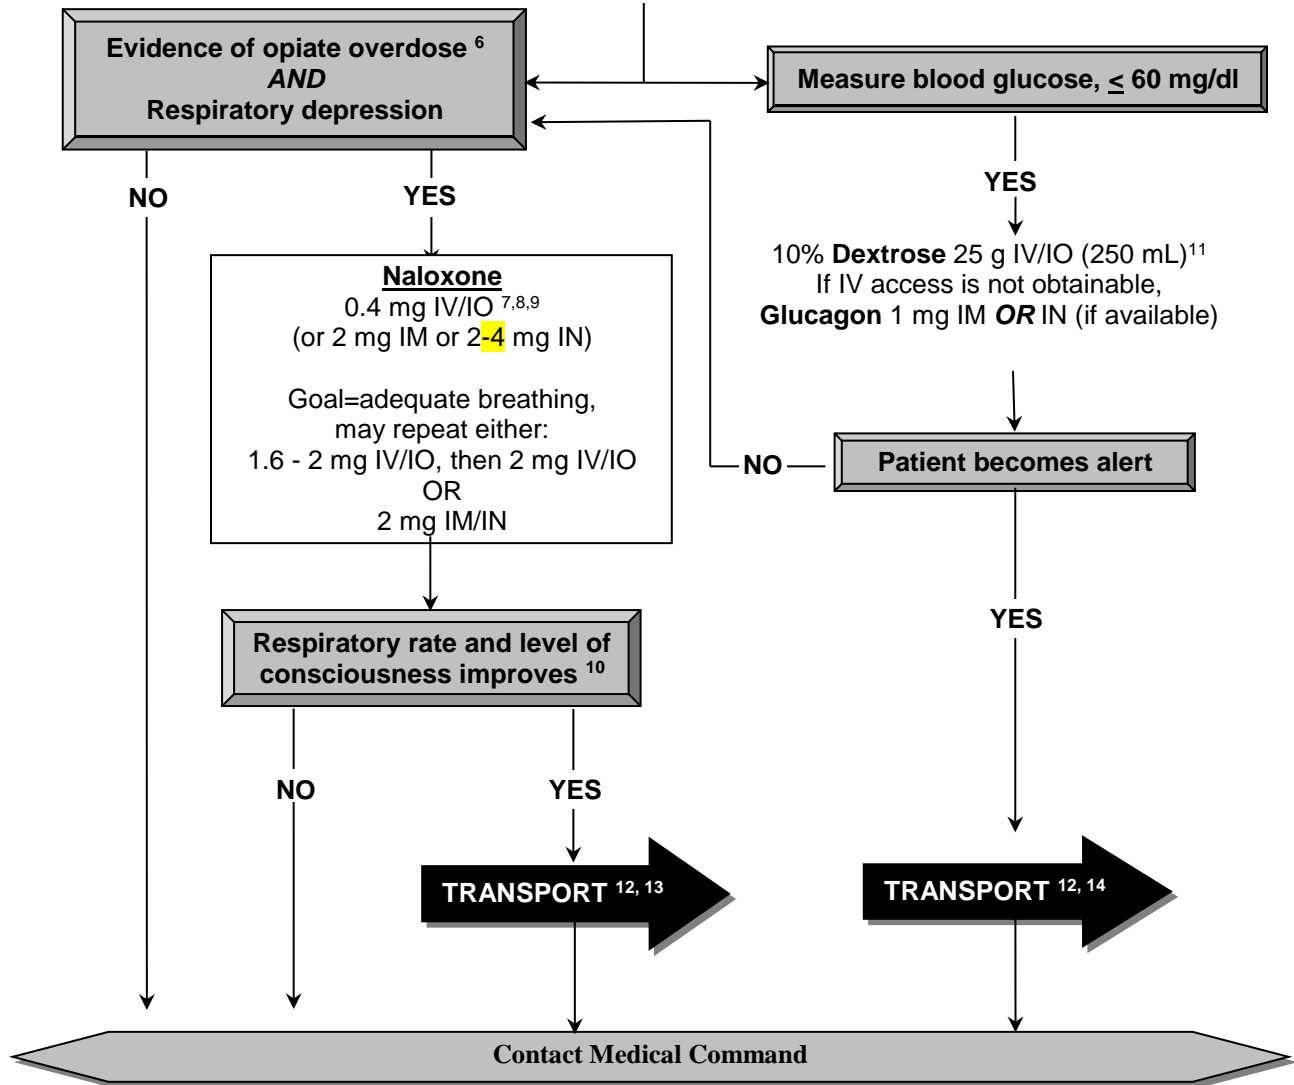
Evidence of opiate overdose $^{6}$
AND
Respiratory depression

Measure blood glucose, $\leq$ 60 mg/dl

NO

YES

YES

Naloxone
0.4 mg IV/IO $^{7,8,9}$
(or 2 mg IM or 2-4 mg IN)

Goal=adequate breathing, may repeat either:
1.6 - 2 mg IV/IO, then 2 mg IV/IO
OR
2 mg IM/IN

10% Dextrose 25 g IV/IO (250 mL)$^{11}$
If IV access is not obtainable,
Glucagon 1 mg IM OR IN (if available)

NO

Patient becomes alert

Respiratory rate and level of consciousness improves $^{10}$

YES

NO

YES

TRANSPORT $^{12, 13}$

TRANSPORT $^{12, 14}$

Contact Medical Command